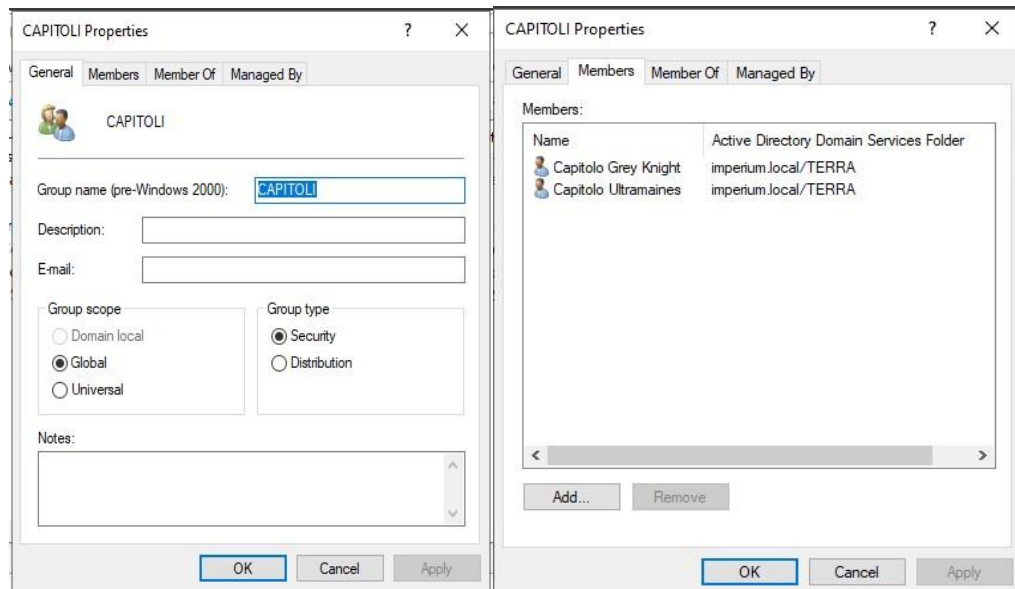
CAPITOLI Properties ? X

General Members Member Of Managed By

CAPITOLI

Group name (pre-Windows 2000): CAPITOLI

Description:

E-mail:

Group scope
Domain local
Global
Universal

Group type
Security
Distribution

Notes:

OK Cancel Apply

CAPITOLI Properties ? X

General Members Member Of Managed By

Members:

| Name | Active Directory Domain Services Folder |
|---|---|
| Capitolo Grey Knight | imperium.local/TERRA |
| Capitolo Ultramaines | imperium.local/TERRA |

Add... Remove

OK Cancel Apply